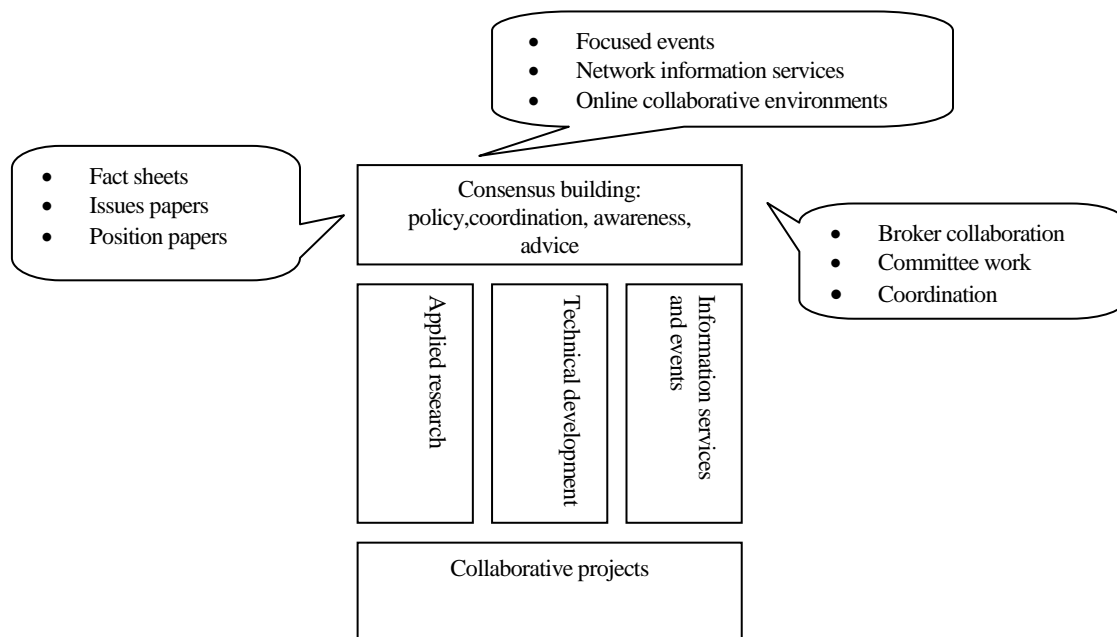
- Focused events
- Network information services
- Online collaborative environments

- Fact sheets
- Issues papers
- Position papers

Consensus building: policy,coordination, awareness, advice

- Broker collaboration
- Committee work
- Coordination

Applied research

Technical development

Information services and events

Collaborative projects